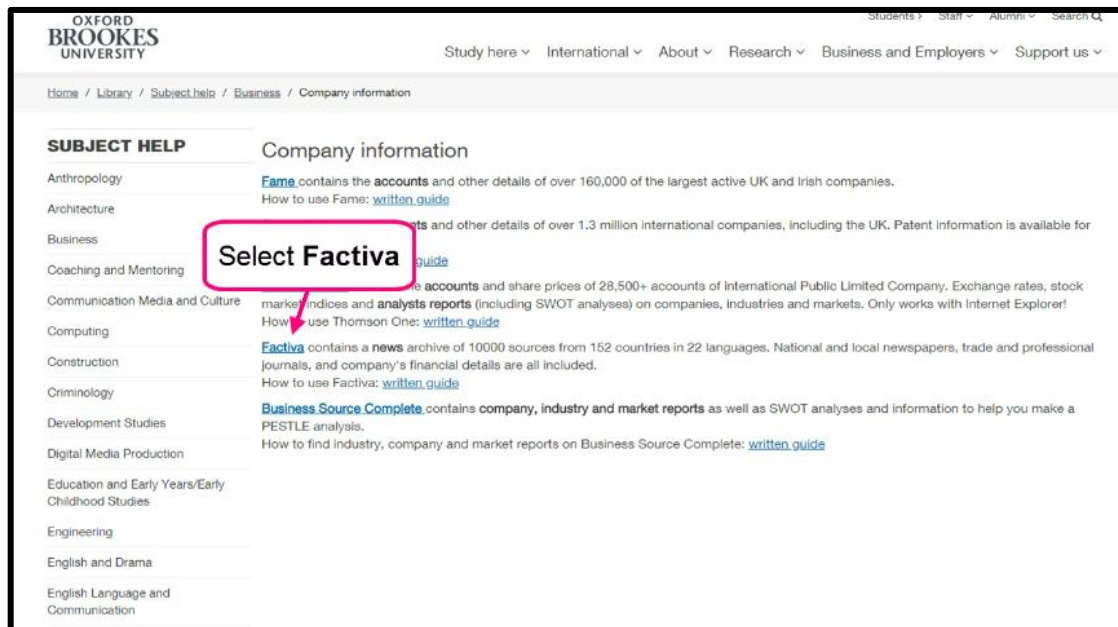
OXFORD BROOKES UNIVERSITY

Students › Staff ˅ Alumni ˅ Search

Study here ˅ International ˅ About ˅ Research ˅ Business and Employers ˅ Support us ˅

Home / Library / Subject help / Business / Company information

SUBJECT HELP

Anthropology

Architecture

Business

Coaching and Mentoring

Communication Media and Culture

Computing

Construction

Criminology

Development Studies

Digital Media Production

Education and Early Years/Early Childhood Studies

Engineering

English and Drama

English Language and Communication

Company information

Fame contains the accounts and other details of over 160,000 of the largest active UK and Irish companies.
How to use Fame: written guide

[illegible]ts and other details of over 1.3 million international companies, including the UK. Patent information is available for
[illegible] guide

Select Factiva

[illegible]e accounts and share prices of 28,500+ accounts of International Public Limited Company. Exchange rates, stock market indices and analysts reports (including SWOT analyses) on companies, industries and markets. Only works with Internet Explorer!
How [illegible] use Thomson One: written guide

Factiva contains a news archive of 10000 sources from 152 countries in 22 languages. National and local newspapers, trade and professional journals, and company's financial details are all included.
How to use Factiva: written guide

Business Source Complete contains company, industry and market reports as well as SWOT analyses and information to help you make a PESTLE analysis.
How to find industry, company and market reports on Business Source Complete: written guide